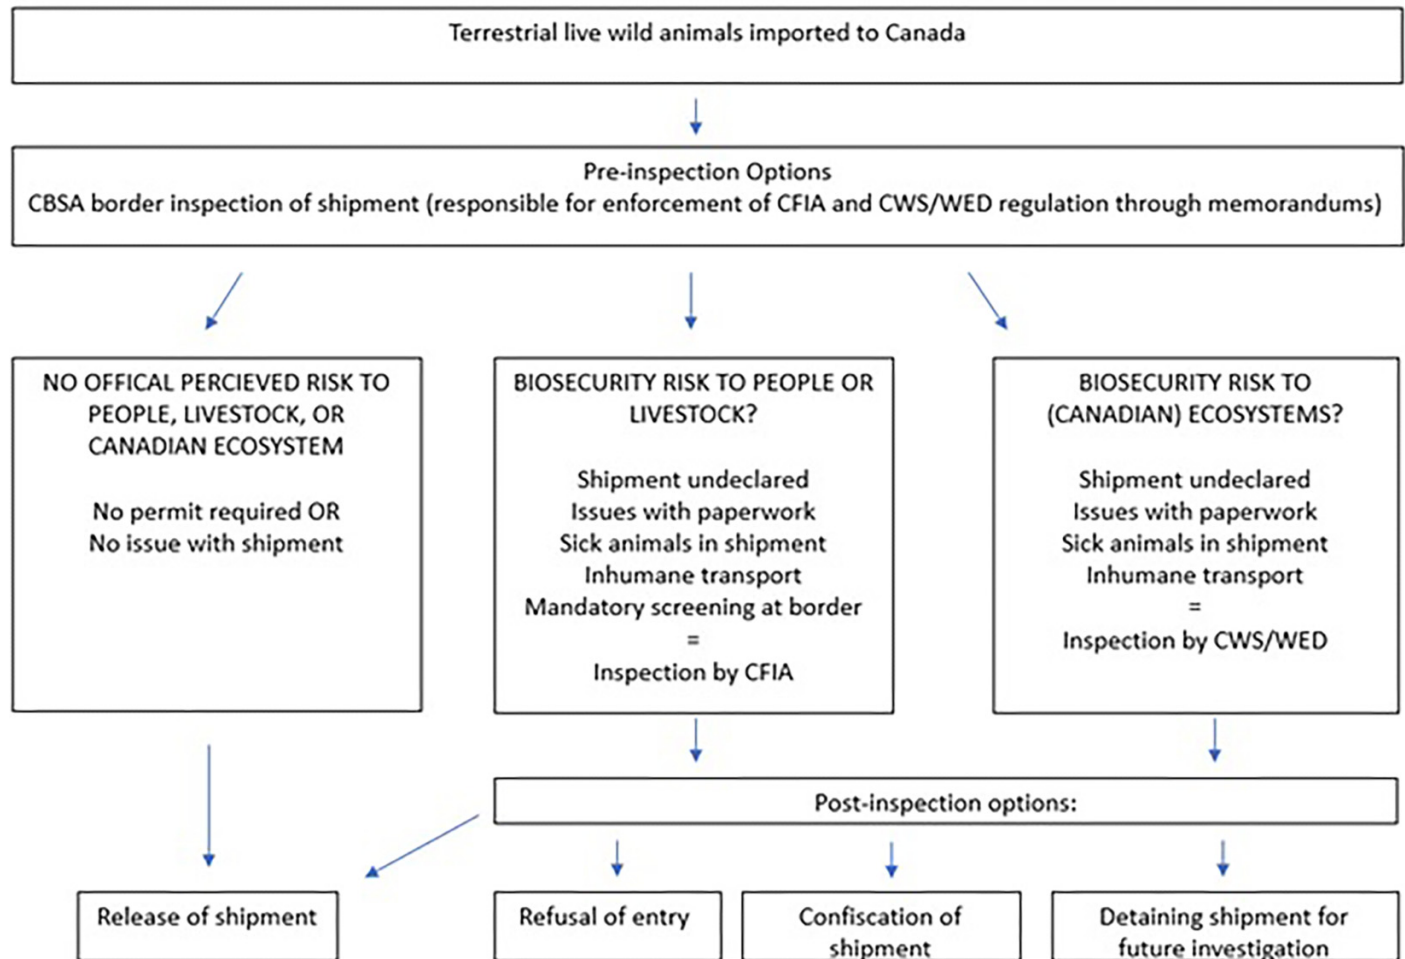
Terrestrial live wild animals imported to Canada

Pre-inspection Options
CBSA border inspection of shipment (responsible for enforcement of CFIA and CWS/WED regulation through memorandums)

NO OFFICAL PERCIEVED RISK TO PEOPLE, LIVESTOCK, OR CANADIAN ECOSYSTEM

No permit required OR
No issue with shipment

BIOSECURITY RISK TO PEOPLE OR LIVESTOCK?

Shipment undeclared
Issues with paperwork
Sick animals in shipment
Inhumane transport
Mandatory screening at border
=
Inspection by CFIA

BIOSECURITY RISK TO (CANADIAN) ECOSYSTEMS?

Shipment undeclared
Issues with paperwork
Sick animals in shipment
Inhumane transport
=
Inspection by CWS/WED

Post-inspection options:

Release of shipment

Refusal of entry

Confiscation of shipment

Detaining shipment for future investigation